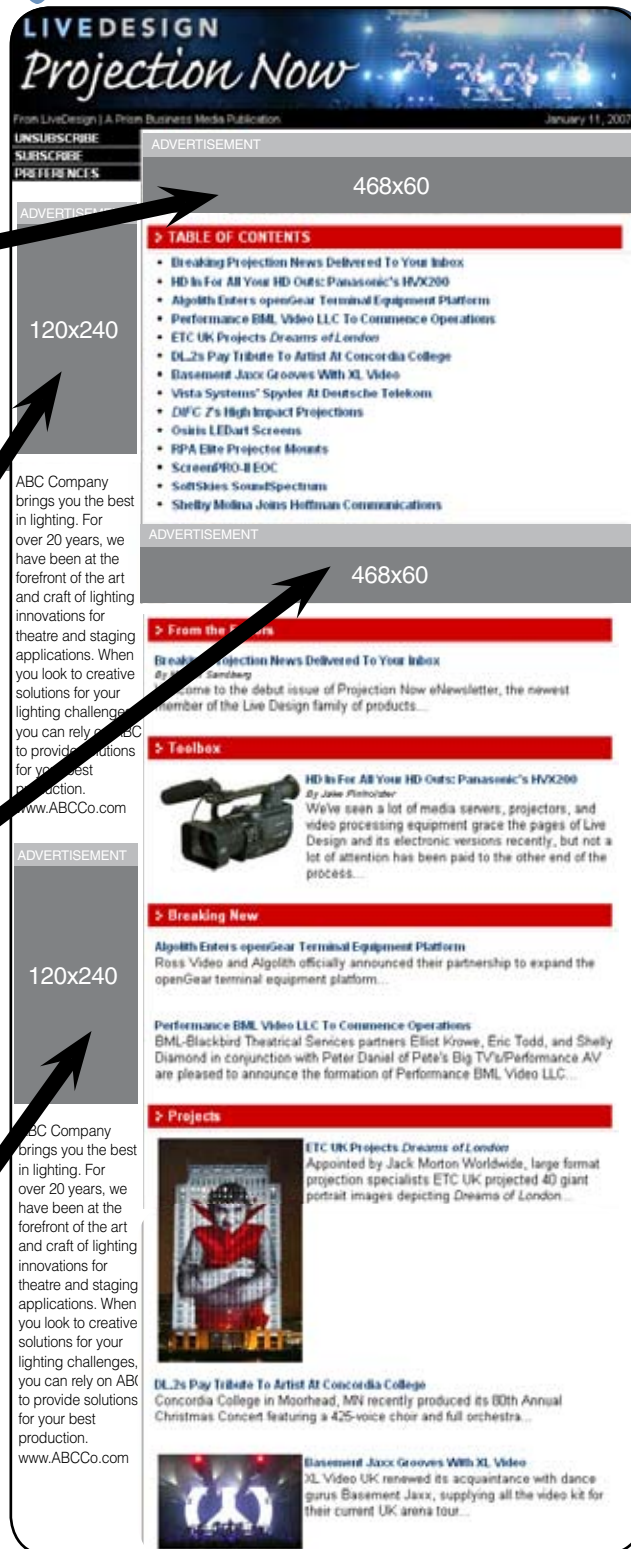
LIVEDESIGN
Projection Now

From LiveDesign | A Prism Business Media Publication
January 11, 2007

UNSUBSCRIBE
SUBSCRIBE
PREFERENCES

ADVERTISEMENT
468x60

ADVERTISEMENT
120x240

ABC Company brings you the best in lighting. For over 20 years, we have been at the forefront of the art and craft of lighting innovations for theatre and staging applications. When you look to creative solutions for your lighting challenge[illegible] you can rely on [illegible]BC to provide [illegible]lutions for yo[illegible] best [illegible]oduction. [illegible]ww.ABCCo.com

> TABLE OF CONTENTS
- Breaking Projection News Delivered To Your Inbox
- HD In For All Your HD Outs: Panasonic's HVX200
- Algolith Enters openGear Terminal Equipment Platform
- Performance BML Video LLC To Commence Operations
- ETC UK Projects Dreams of London
- DL.2s Pay Tribute To Artist At Concordia College
- Basement Jaxx Grooves With XL Video
- Vista Systems' Spyder At Deutsche Telekom
- DIFC Z's High Impact Projections
- Osiris LEDart Screens
- RPA Elite Projector Mounts
- ScreenPRO-II EOC
- SoftSkies SoundSpectrum
- Shelby Molina Joins Hoffman Communications

ADVERTISEMENT
468x60

> From the E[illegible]
Breaki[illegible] Projection News Delivered To Your Inbox
By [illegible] Sandberg
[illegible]come to the debut issue of Projection Now eNewsletter, the newest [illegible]ember of the Live Design family of products...

> Toolbox
HD In For All Your HD Outs: Panasonic's HVX200
By Jake Pinholster
We've seen a lot of media servers, projectors, and video processing equipment grace the pages of Live Design and its electronic versions recently, but not a lot of attention has been paid to the other end of the process...

> Breaking New
Algolith Enters openGear Terminal Equipment Platform
Ross Video and Algolith officially announced their partnership to expand the openGear terminal equipment platform...

Performance BML Video LLC To Commence Operations
BML-Blackbird Theatrical Services partners Elliot Krowe, Eric Todd, and Shelly Diamond in conjunction with Peter Daniel of Pete's Big TV's/Performance AV are pleased to announce the formation of Performance BML Video LLC...

ADVERTISEMENT
120x240

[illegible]BC Company brings you the best in lighting. For over 20 years, we have been at the forefront of the art and craft of lighting innovations for theatre and staging applications. When you look to creative solutions for your lighting challenges, you can rely on AB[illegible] to provide solutions for your best production. www.ABCCo.com

> Projects
ETC UK Projects Dreams of London
Appointed by Jack Morton Worldwide, large format projection specialists ETC UK projected 40 giant portrait images depicting Dreams of London...

DL.2s Pay Tribute To Artist At Concordia College
Concordia College in Moorhead, MN recently produced its 80th Annual Christmas Concert featuring a 425-voice choir and full orchestra...

Basement Jaxx Grooves With XL Video
XL Video UK renewed its acquaintance with dance gurus Basement Jaxx, supplying all the video kit for their current UK arena tour...